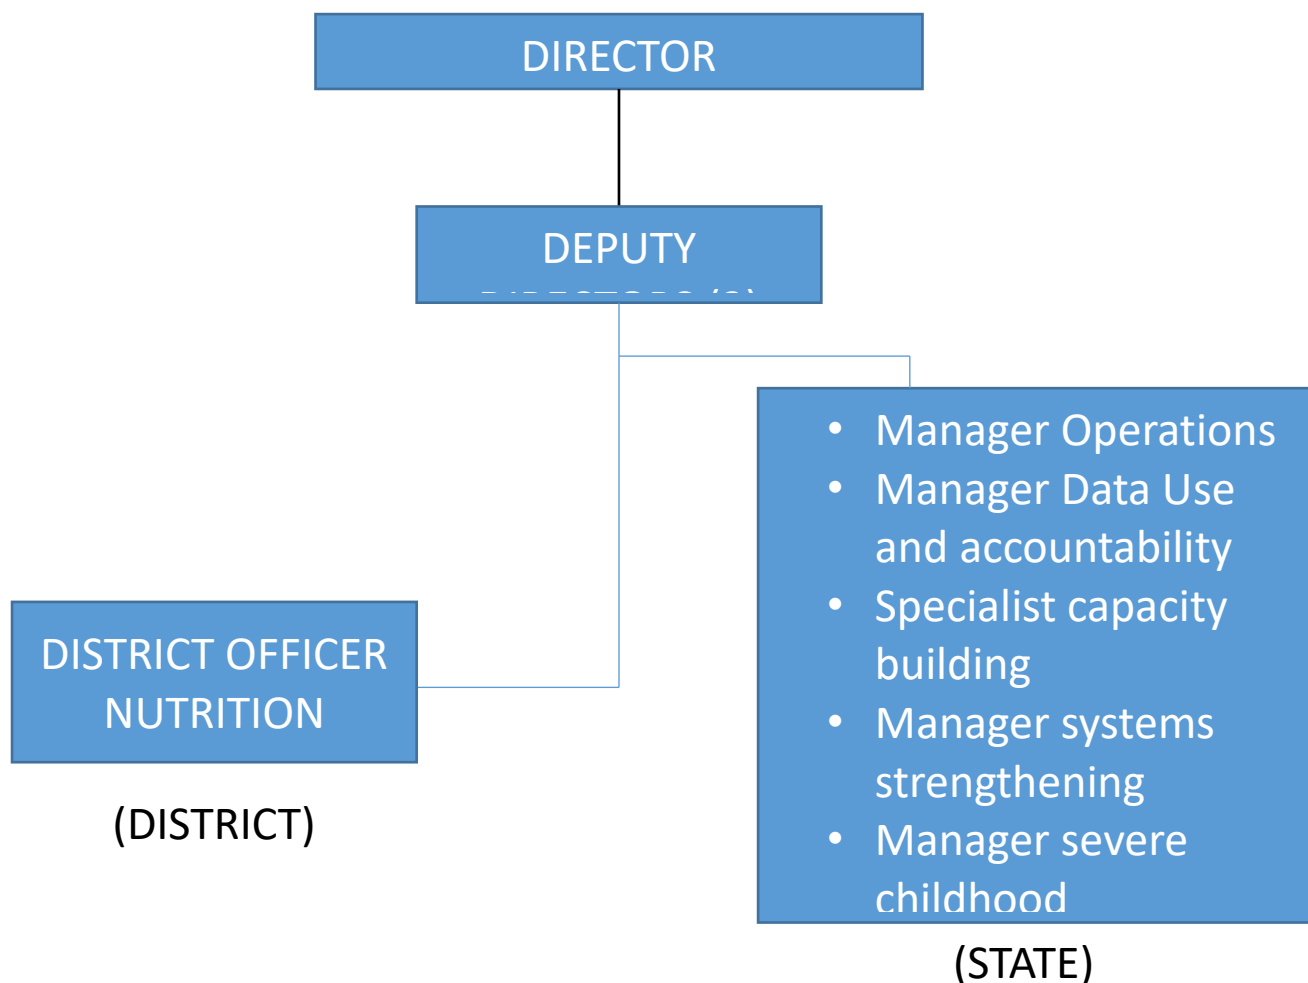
DIRECTOR

DEPUTY
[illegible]

- Manager Operations
- Manager Data Use and accountability
- Specialist capacity building
- Manager systems strengthening
- Manager severe childhood

DISTRICT OFFICER NUTRITION

(DISTRICT)

(STATE)